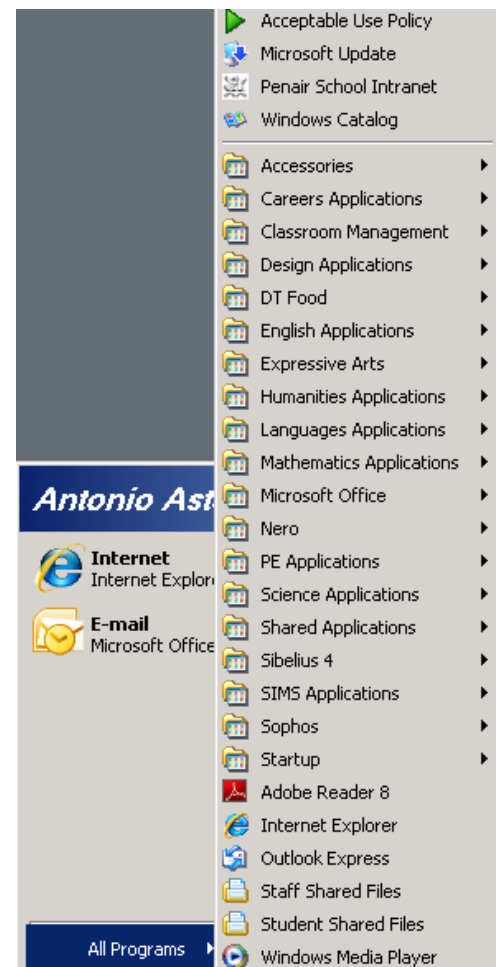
Antonio Ast

Internet
Internet Explor

E-mail
Microsoft Office

All Programs

Acceptable Use Policy
Microsoft Update
Penair School Intranet
Windows Catalog

Accessories
Careers Applications
Classroom Management
Design Applications
DT Food
English Applications
Expressive Arts
Humanities Applications
Languages Applications
Mathematics Applications
Microsoft Office
Nero
PE Applications
Science Applications
Shared Applications
Sibelius 4
SIMS Applications
Sophos
Startup
Adobe Reader 8
Internet Explorer
Outlook Express
Staff Shared Files
Student Shared Files
Windows Media Player